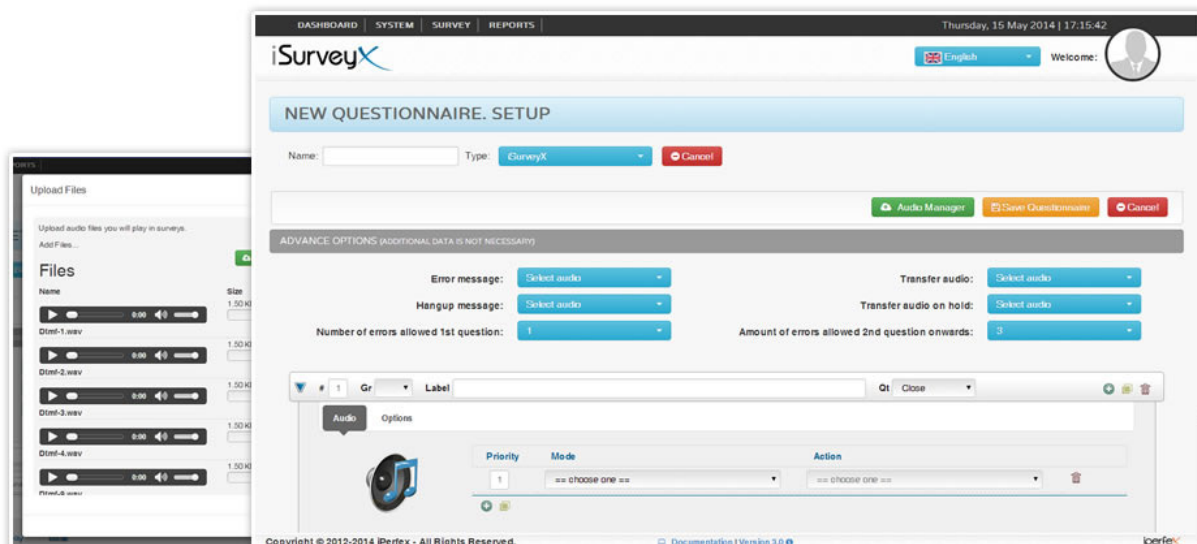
ORTS

Upload Files

Upload audio files you will play in surveys.

Add Files...

Files

Name

Size

0:00

1.50 K

Dtmf-1.wav

0:00

1.50 K

Dtmf-2.wav

0:00

1.50 K

Dtmf-3.wav

0:00

1.50 K

Dtmf-4.wav

0:00

1.50 K

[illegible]

DASHBOARD | SYSTEM | SURVEY | REPORTS

Thursday, 15 May 2014 | 17:15:42

iSurveyX

English

Welcome:

NEW QUESTIONNAIRE. SETUP

Name:

Type: iSurveyX

Cancel

Audio Manager

Save Questionnaire

Cancel

ADVANCE OPTIONS (ADDITIONAL DATA IS NOT NECESSARY)

Error message: Select audio

Transfer audio: Select audio

Hangup message: Select audio

Transfer audio on hold: Select audio

Number of errors allowed 1st question: 1

Amount of errors allowed 2nd question onwards: 3

# 1 Gr Label

Qt Close

Audio

Options

Priority

Mode

Action

1

== choose one ==

== choose one ==

Copyright © 2012-2014 iPerfex - All Rights Reserved.

Documentation | Version 3.0

iperfex